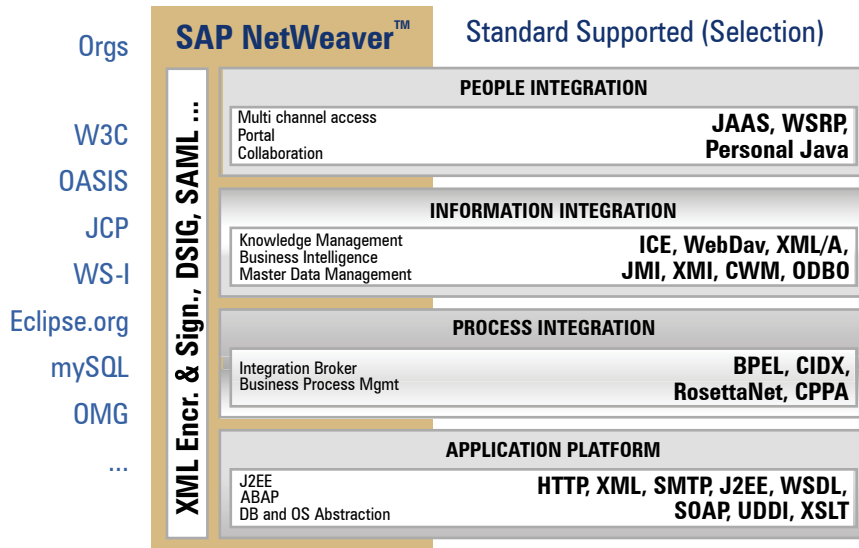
Orgs

W3C
OASIS
JCP
WS-I
Eclipse.org
mySQL
OMG
...

SAP NetWeaver™

Standard Supported (Selection)

XML Encr. & Sign., DSIG, SAML ...

PEOPLE INTEGRATION

Multi channel access
Portal
Collaboration

JAAS, WSRP, Personal Java

INFORMATION INTEGRATION

Knowledge Management
Business Intelligence
Master Data Management

ICE, WebDav, XML/A, JMI, XMI, CWM, ODBO

PROCESS INTEGRATION

Integration Broker
Business Process Mgmt

BPEL, CIDX, RosettaNet, CPPA

APPLICATION PLATFORM

J2EE
ABAP
DB and OS Abstraction

HTTP, XML, SMTP, J2EE, WSDL, SOAP, UDDI, XSLT